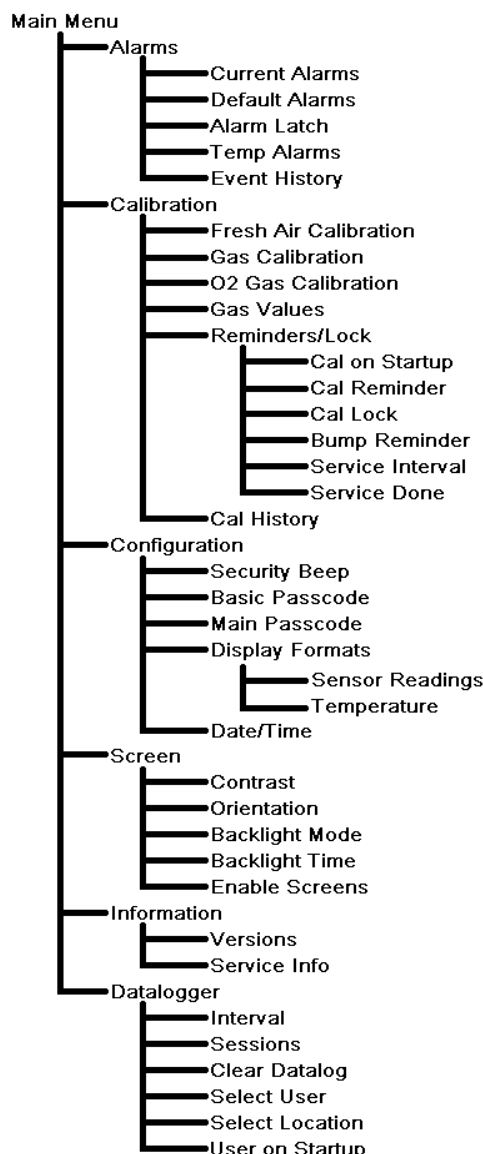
Main Menu
Alarms
Current Alarms
Default Alarms
Alarm Latch
Temp Alarms
Event History
Calibration
Fresh Air Calibration
Gas Calibration
O2 Gas Calibration
Gas Values
Reminders/Lock
Cal on Startup
Cal Reminder
Cal Lock
Bump Reminder
Service Interval
Service Done
Cal History
Configuration
Security Beep
Basic Passcode
Main Passcode
Display Formats
Sensor Readings
Temperature
Date/Time
Screen
Contrast
Orientation
Backlight Mode
Backlight Time
Enable Screens
Information
Versions
Service Info
Datalogger
Interval
Sessions
Clear Datalog
Select User
Select Location
User on Startup